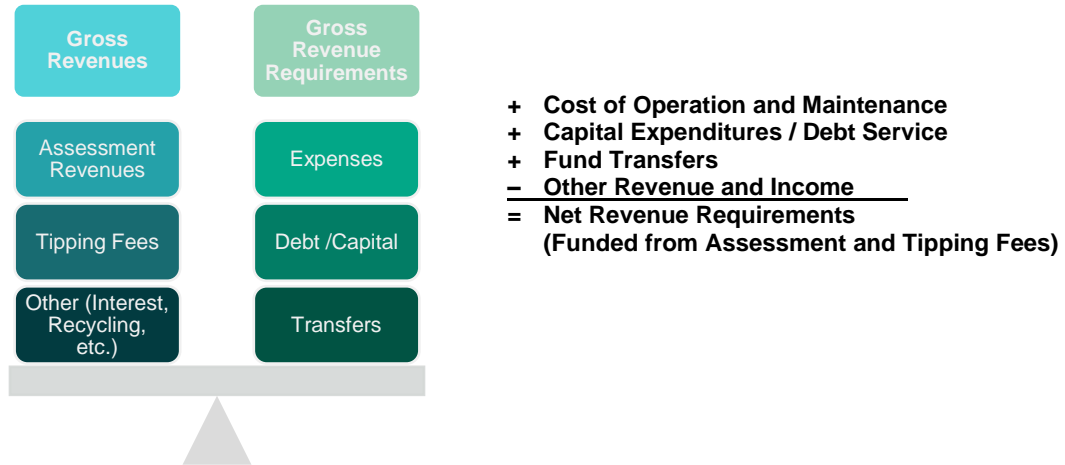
Gross Revenues

Assessment Revenues

Tipping Fees

Other (Interest, Recycling, etc.)

Gross Revenue Requirements

Expenses

Debt /Capital

Transfers

+ Cost of Operation and Maintenance
+ Capital Expenditures / Debt Service
+ Fund Transfers
– Other Revenue and Income
= Net Revenue Requirements
(Funded from Assessment and Tipping Fees)